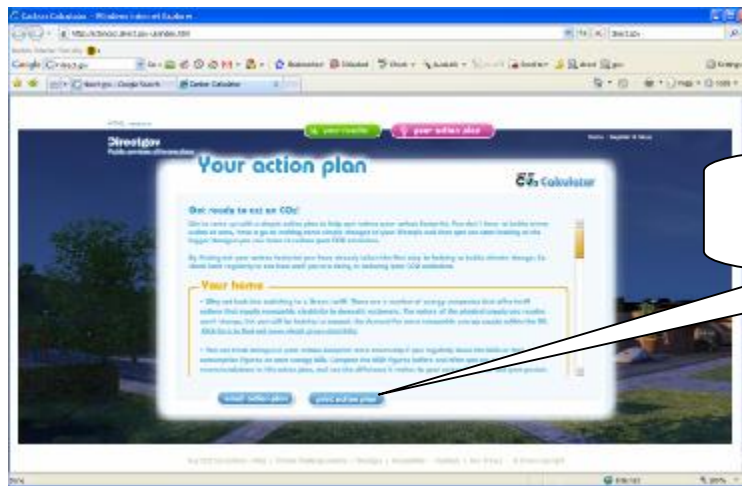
Carbon Calculator - Windows Internet Explorer

Directgov
Public services all in one place

your results
your action plan

Your action plan

$CO_2$ Calculator

Get ready to act on $CO_2$!

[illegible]

Your home

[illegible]

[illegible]

email action plan
print action plan